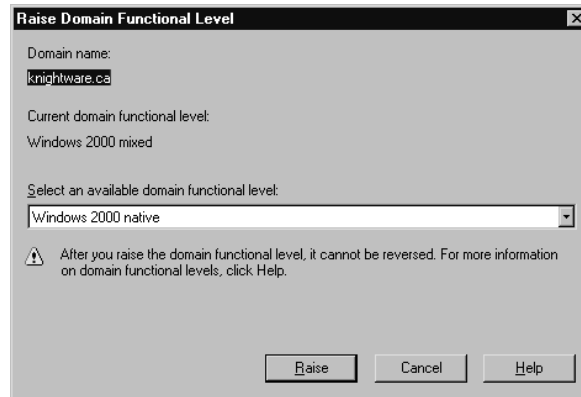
Raise Domain Functional Level

Domain name:

knightware.ca

Current domain functional level:

Windows 2000 mixed

Select an available domain functional level:

Windows 2000 native

After you raise the domain functional level, it cannot be reversed. For more information on domain functional levels, click Help.

Raise

Cancel

Help